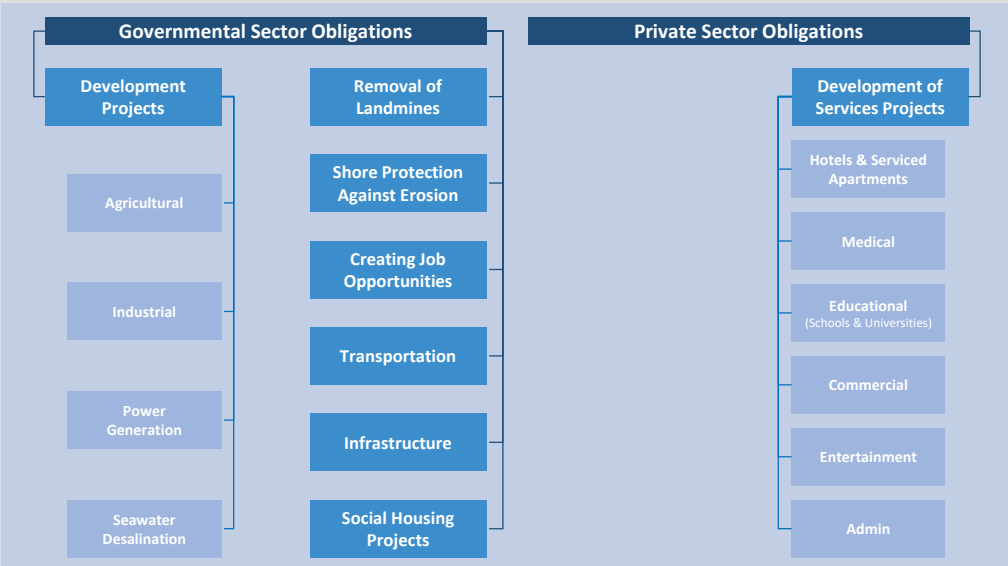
Governmental Sector Obligations

Development Projects

Agricultural

Industrial

Power Generation

Seawater Desalination

Removal of Landmines

Shore Protection Against Erosion

Creating Job Opportunities

Transportation

Infrastructure

Social Housing Projects

Private Sector Obligations

Development of Services Projects

Hotels & Serviced Apartments

Medical

Educational (Schools & Universities)

Commercial

Entertainment

Admin